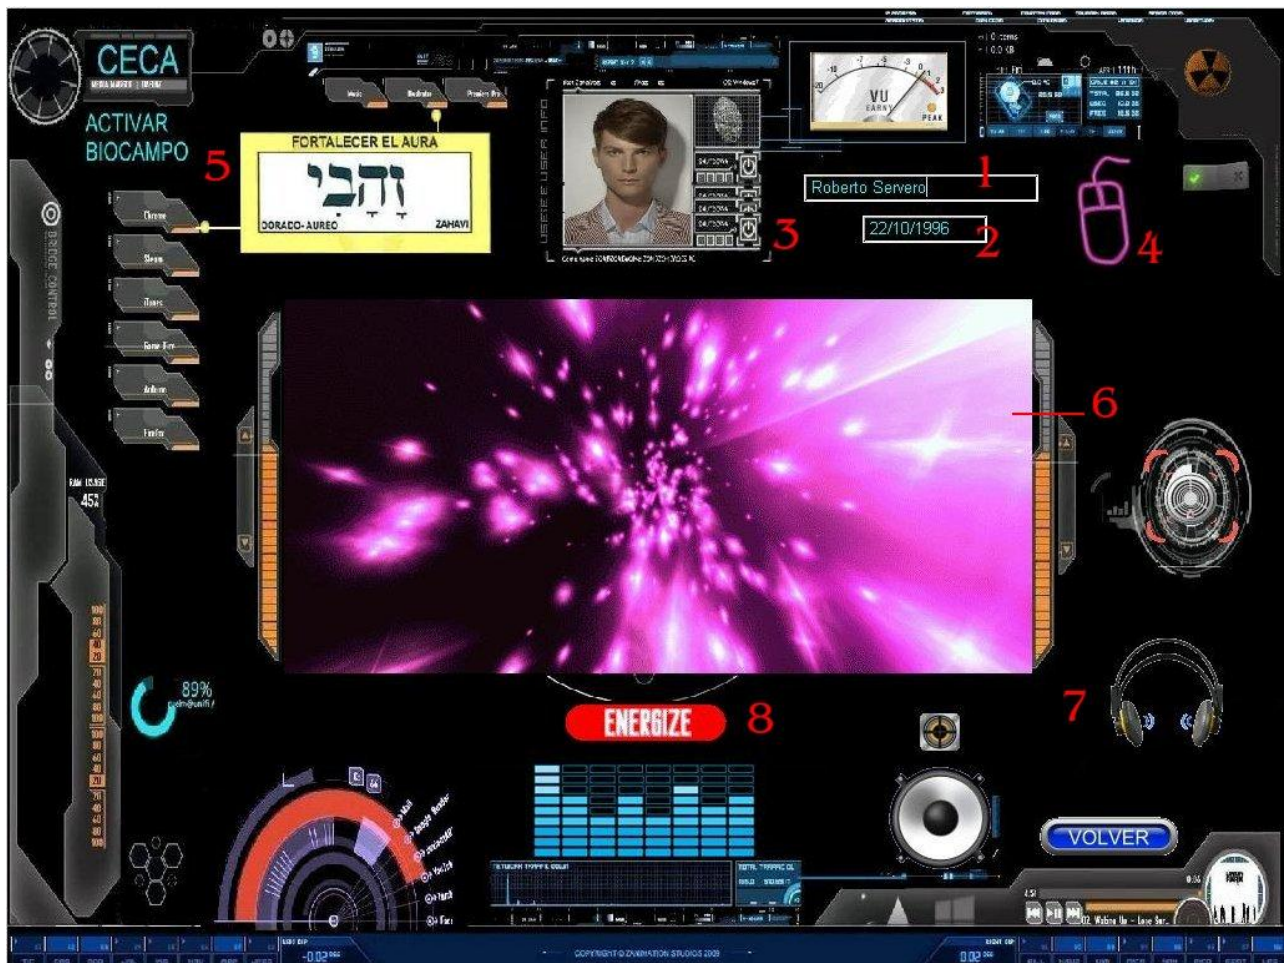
CECA
ACTIVAR BIOCAMPO
5
FORTALECER EL AURA
וְהָבִי
DORADO-AUREO
ZAHAVI
Music
Illustrator
Premiere Pro
Chrome
Steam
iTunes
Adobe
Firefox
BRIDGE CONTROL
VU
PEAK
1
Roberto Servero
22/10/1996
2
3
4
6
RAM USAGE
45%
89%
7
ENERGIZE
8
VOLVER
COPYRIGHT © ZIVERATION STUDIOS 2009